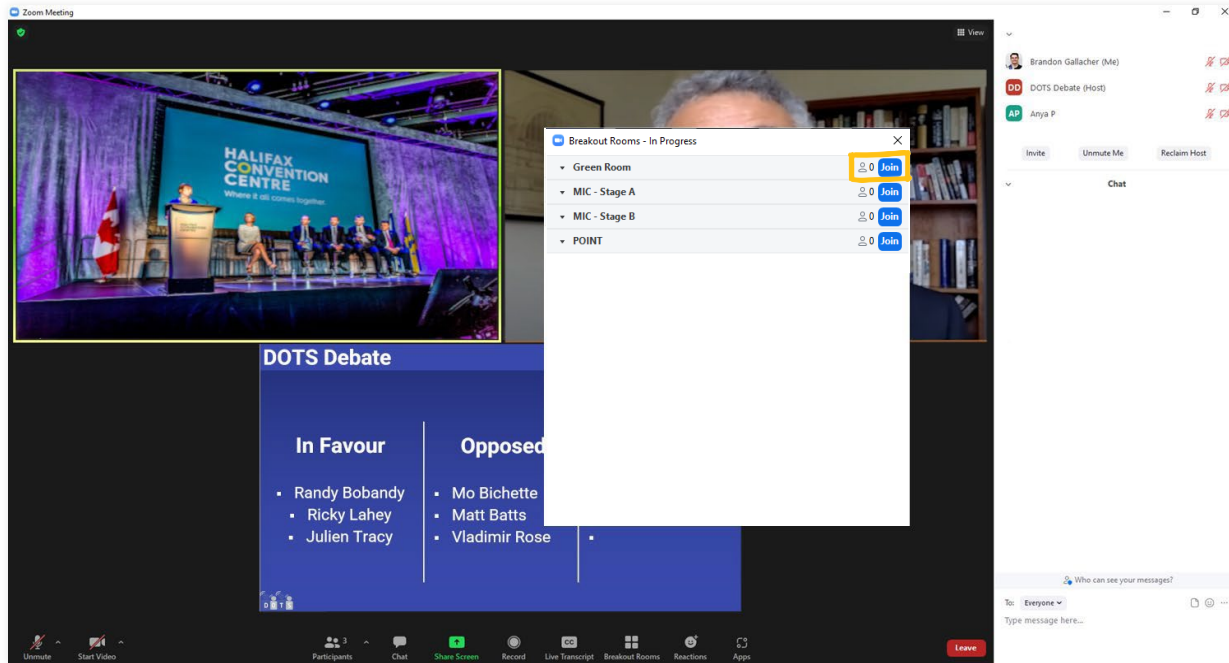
Zoom Meeting

View

HALIFAX CONVENTION CENTRE
Where it all comes together.

Breakout Rooms - In Progress

Green Room 0 Join
MIC - Stage A 0 Join
MIC - Stage B 0 Join
POINT 0 Join

DOTS Debate

In Favour
- Randy Bobandy
- Ricky Lahey
- Julien Tracy

Opposed
- Mo Bichette
- Matt Batts
- Vladimir Rose
-

DOTS

Brandon Gallacher (Me)
DD DOTS Debate (Host)
AP Anya P

Invite
Unmute Me
Reclaim Host

Chat

Who can see your messages?

To: Everyone
Type message here...

Unmute
Start Video
3 Participants
Chat
Share Screen
Record
CC Live Transcript
Breakout Rooms
Reactions
Apps
Leave